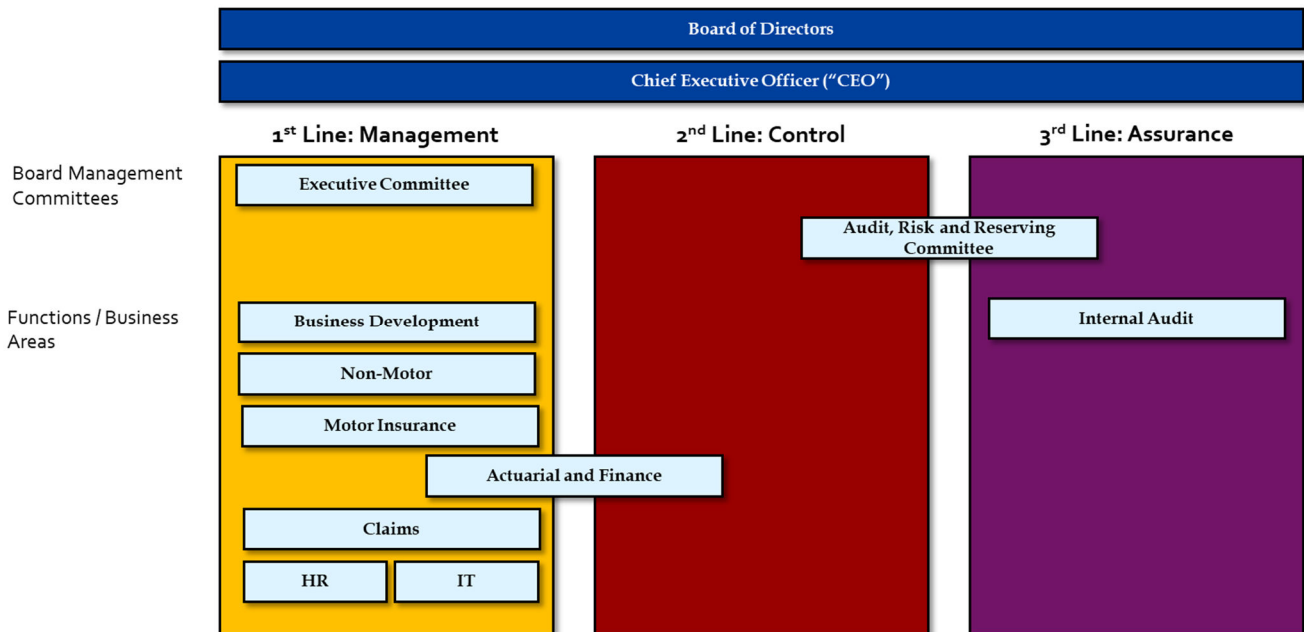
Board of Directors

Chief Executive Officer ("CEO")

1$^{st}$ Line: Management

2$^{nd}$ Line: Control

3$^{rd}$ Line: Assurance

Board Management Committees

Executive Committee

Audit, Risk and Reserving Committee

Functions / Business Areas

Business Development

Internal Audit

Non-Motor

Motor Insurance

Actuarial and Finance

Claims

HR

IT